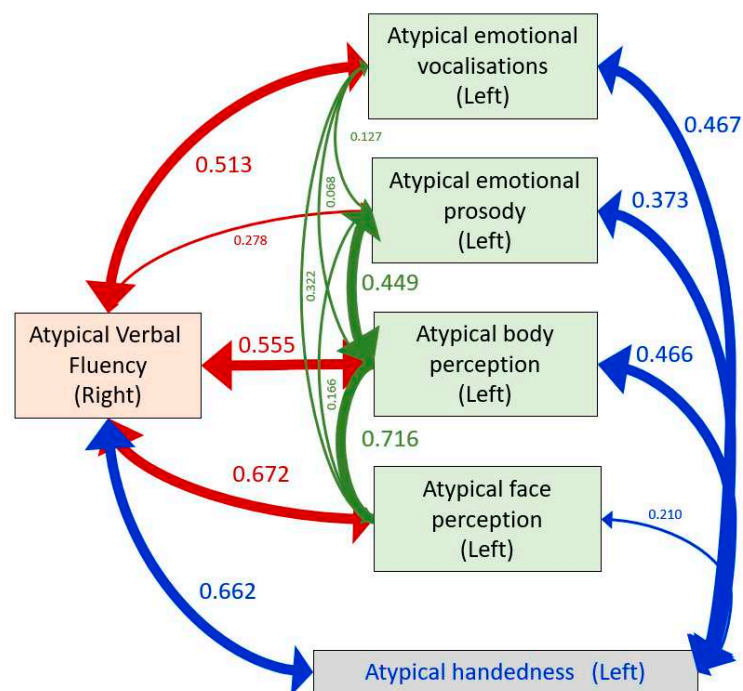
Atypical emotional vocalisations (Left)

Atypical emotional prosody (Left)

Atypical Verbal Fluency (Right)

Atypical body perception (Left)

Atypical face perception (Left)

Atypical handedness (Left)

0.513

0.278

0.127

0.068

0.322

0.449

0.555

0.166

0.716

0.672

0.662

0.467

0.373

0.466

0.210